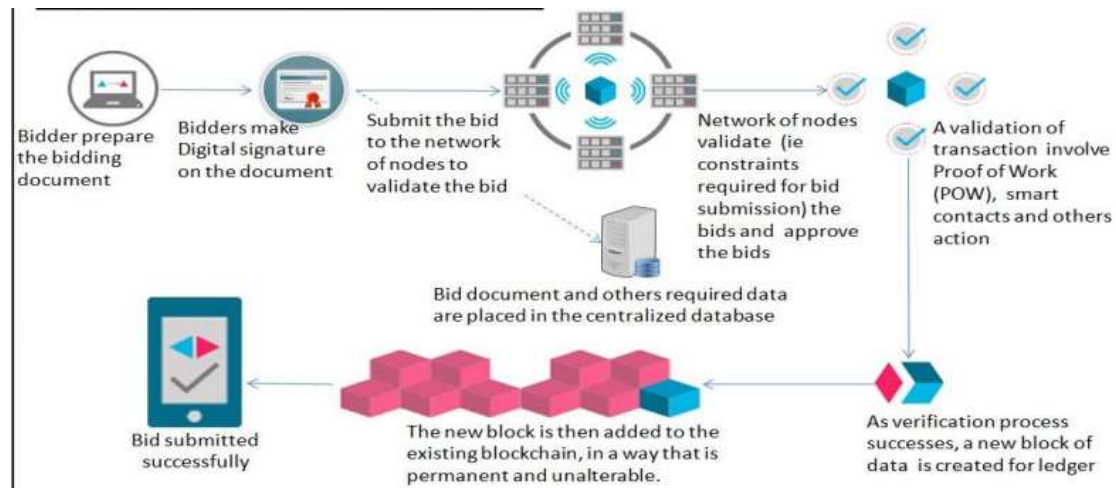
Bidder prepare the bidding document

Bidders make Digital signature on the document

Submit the bid to the network of nodes to validate the bid

Network of nodes validate (ie constraints required for bid submission) the bids and approve the bids

A validation of transaction involve Proof of Work (POW), smart contacts and others action

Bid document and others required data are placed in the centralized database

As verification process successes, a new block of data is created for ledger

The new block is then added to the existing blockchain, in a way that is permanent and unalterable.

Bid submitted successfully